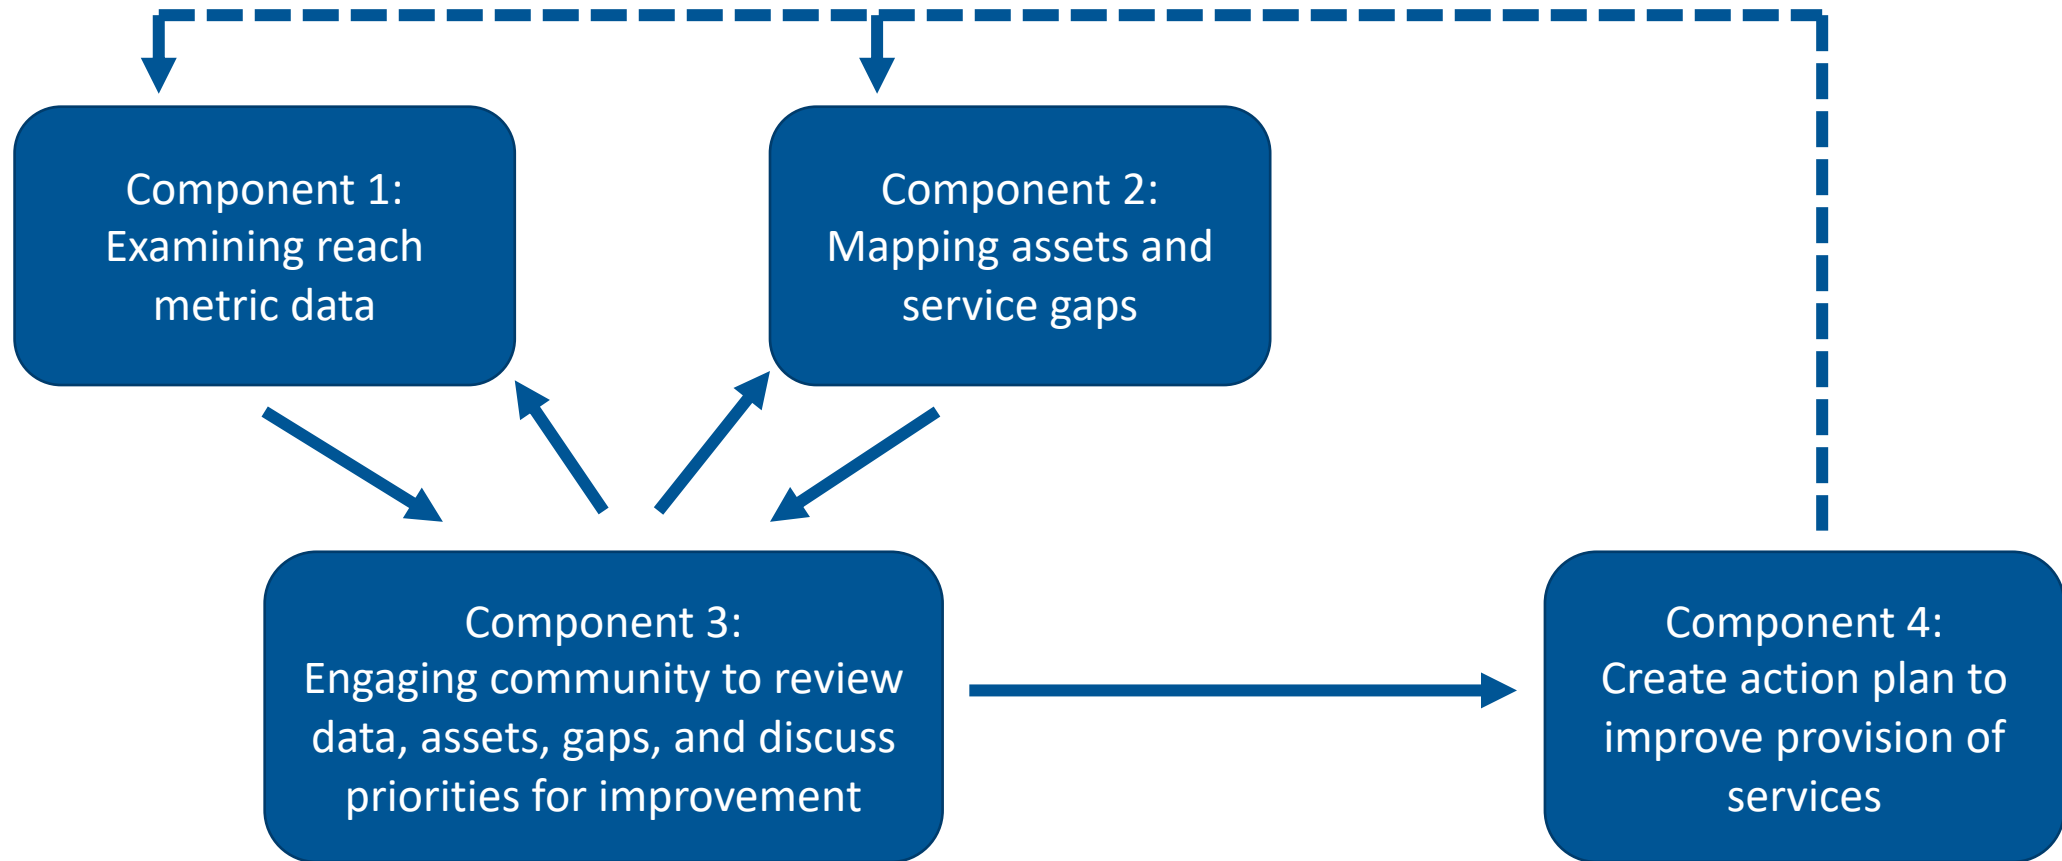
Component 1:
Examining reach metric data

Component 2:
Mapping assets and service gaps

Component 3:
Engaging community to review data, assets, gaps, and discuss priorities for improvement

Component 4:
Create action plan to improve provision of services